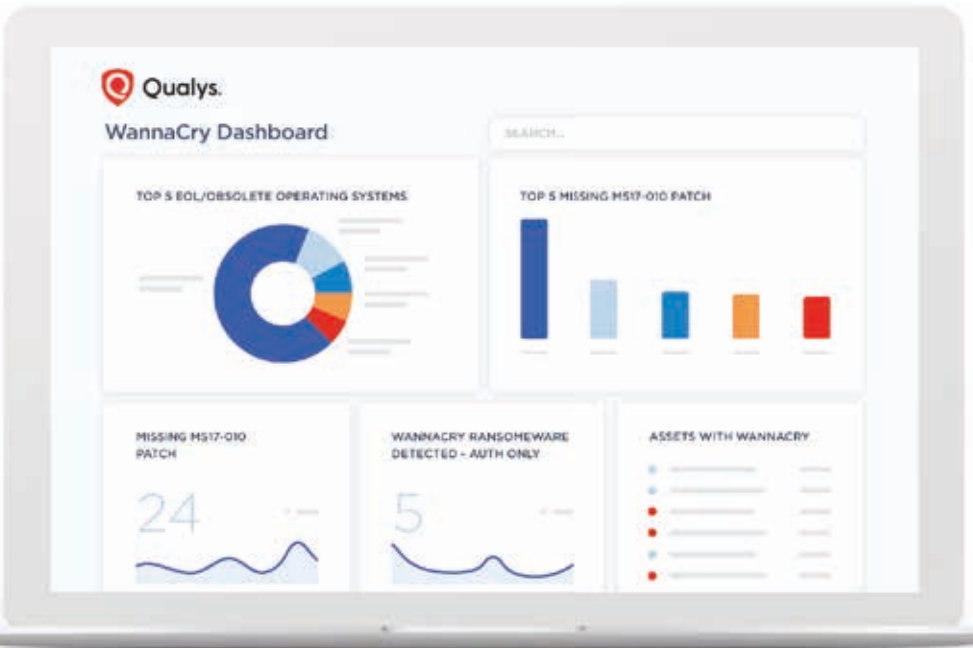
Qualys.

WannaCry Dashboard

SEARCH...

TOP 5 EOL/OBSOLETE OPERATING SYSTEMS

TOP 5 MISSING MS17-010 PATCH

MISSING MS17-010 PATCH

24

WANNACRY RANSOMEWARE DETECTED - AUTH ONLY

5

ASSETS WITH WANNACRY